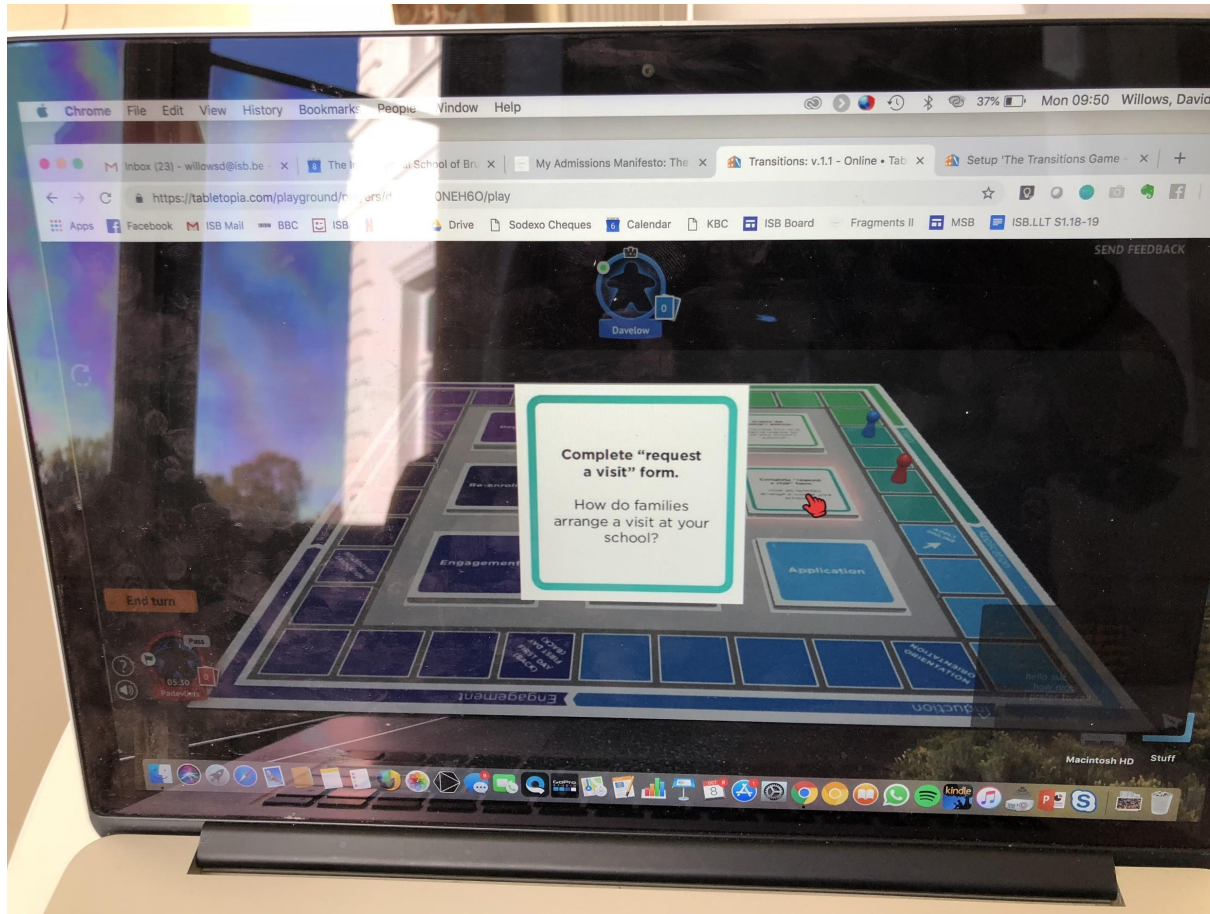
Chrome File Edit View History Bookmarks People Window Help

37% Mon 09:50 Willows, David

Inbox (23) - willowsd@isb.be - × | The I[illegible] School of Bru × | My Admissions Manifesto: The × | Transitions: v.1.1 - Online • Tab × | Setup 'The Transitions Game - × | +

https://tabletopia.com/playground/p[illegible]ers/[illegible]0NEH6O/play

Apps Facebook ISB Mail BBC ISB Drive Sodexo Cheques Calendar KBC ISB Board Fragments II MSB ISB.LLT S1.18-19

SEND FEEDBACK

0

Davelow

Complete "request a visit" form.

How do families arrange a visit at your school?

Re-enrol

Engagement

Application

End turn

Pass

05:30

Engagement

Orientation

Induction

Macintosh HD

Stuff